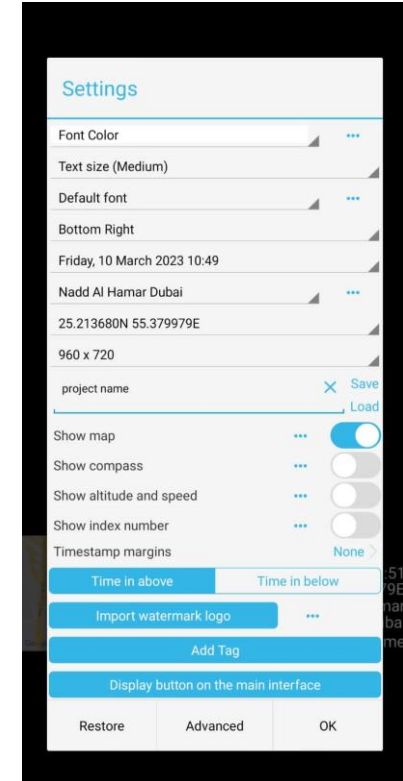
Settings

Font Color ···

Text size (Medium)

Default font ···

Bottom Right

Friday, 10 March 2023 10:49

Nadd Al Hamar Dubai ···

25.213680N 55.379979E

960 x 720

project name × Save Load

Show map ···

Show compass ···

Show altitude and speed ···

Show index number ···

Timestamp margins None

Time in above | Time in below

Import watermark logo ···

Add Tag

Display button on the main interface

Restore | Advanced | OK